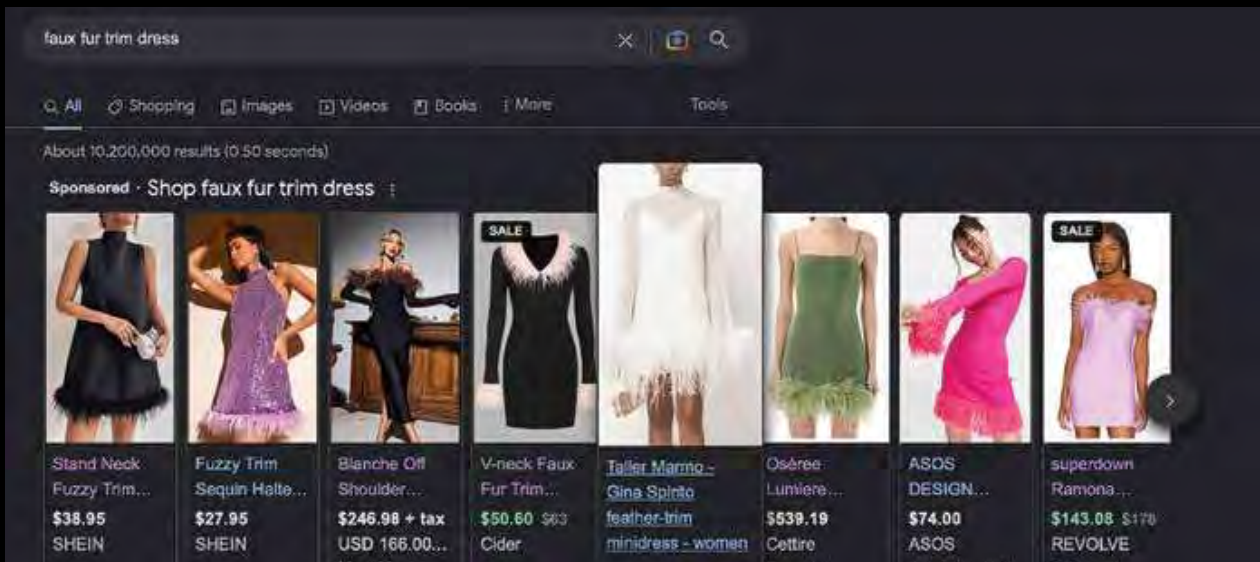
faux fur trim dress

All Shopping Images Videos Books More Tools

About 10,200,000 results (0.50 seconds)

Sponsored · Shop faux fur trim dress

Stand Neck Fuzzy Trim... $38.95 SHEIN

Fuzzy Trim Sequin Halte... $27.95 SHEIN

Blanche Off Shoulder... $246.98 + tax USD 166.00...

SALE V-neck Faux Fur Trim... $50.60 $63 Cider

Taller Marmo - Gina Spinto feather-trim minidress - women

Osérée Lumiere... $539.19 Cettire

ASOS DESIGN... $74.00 ASOS

SALE superdown Ramona... $143.08 $178 REVOLVE